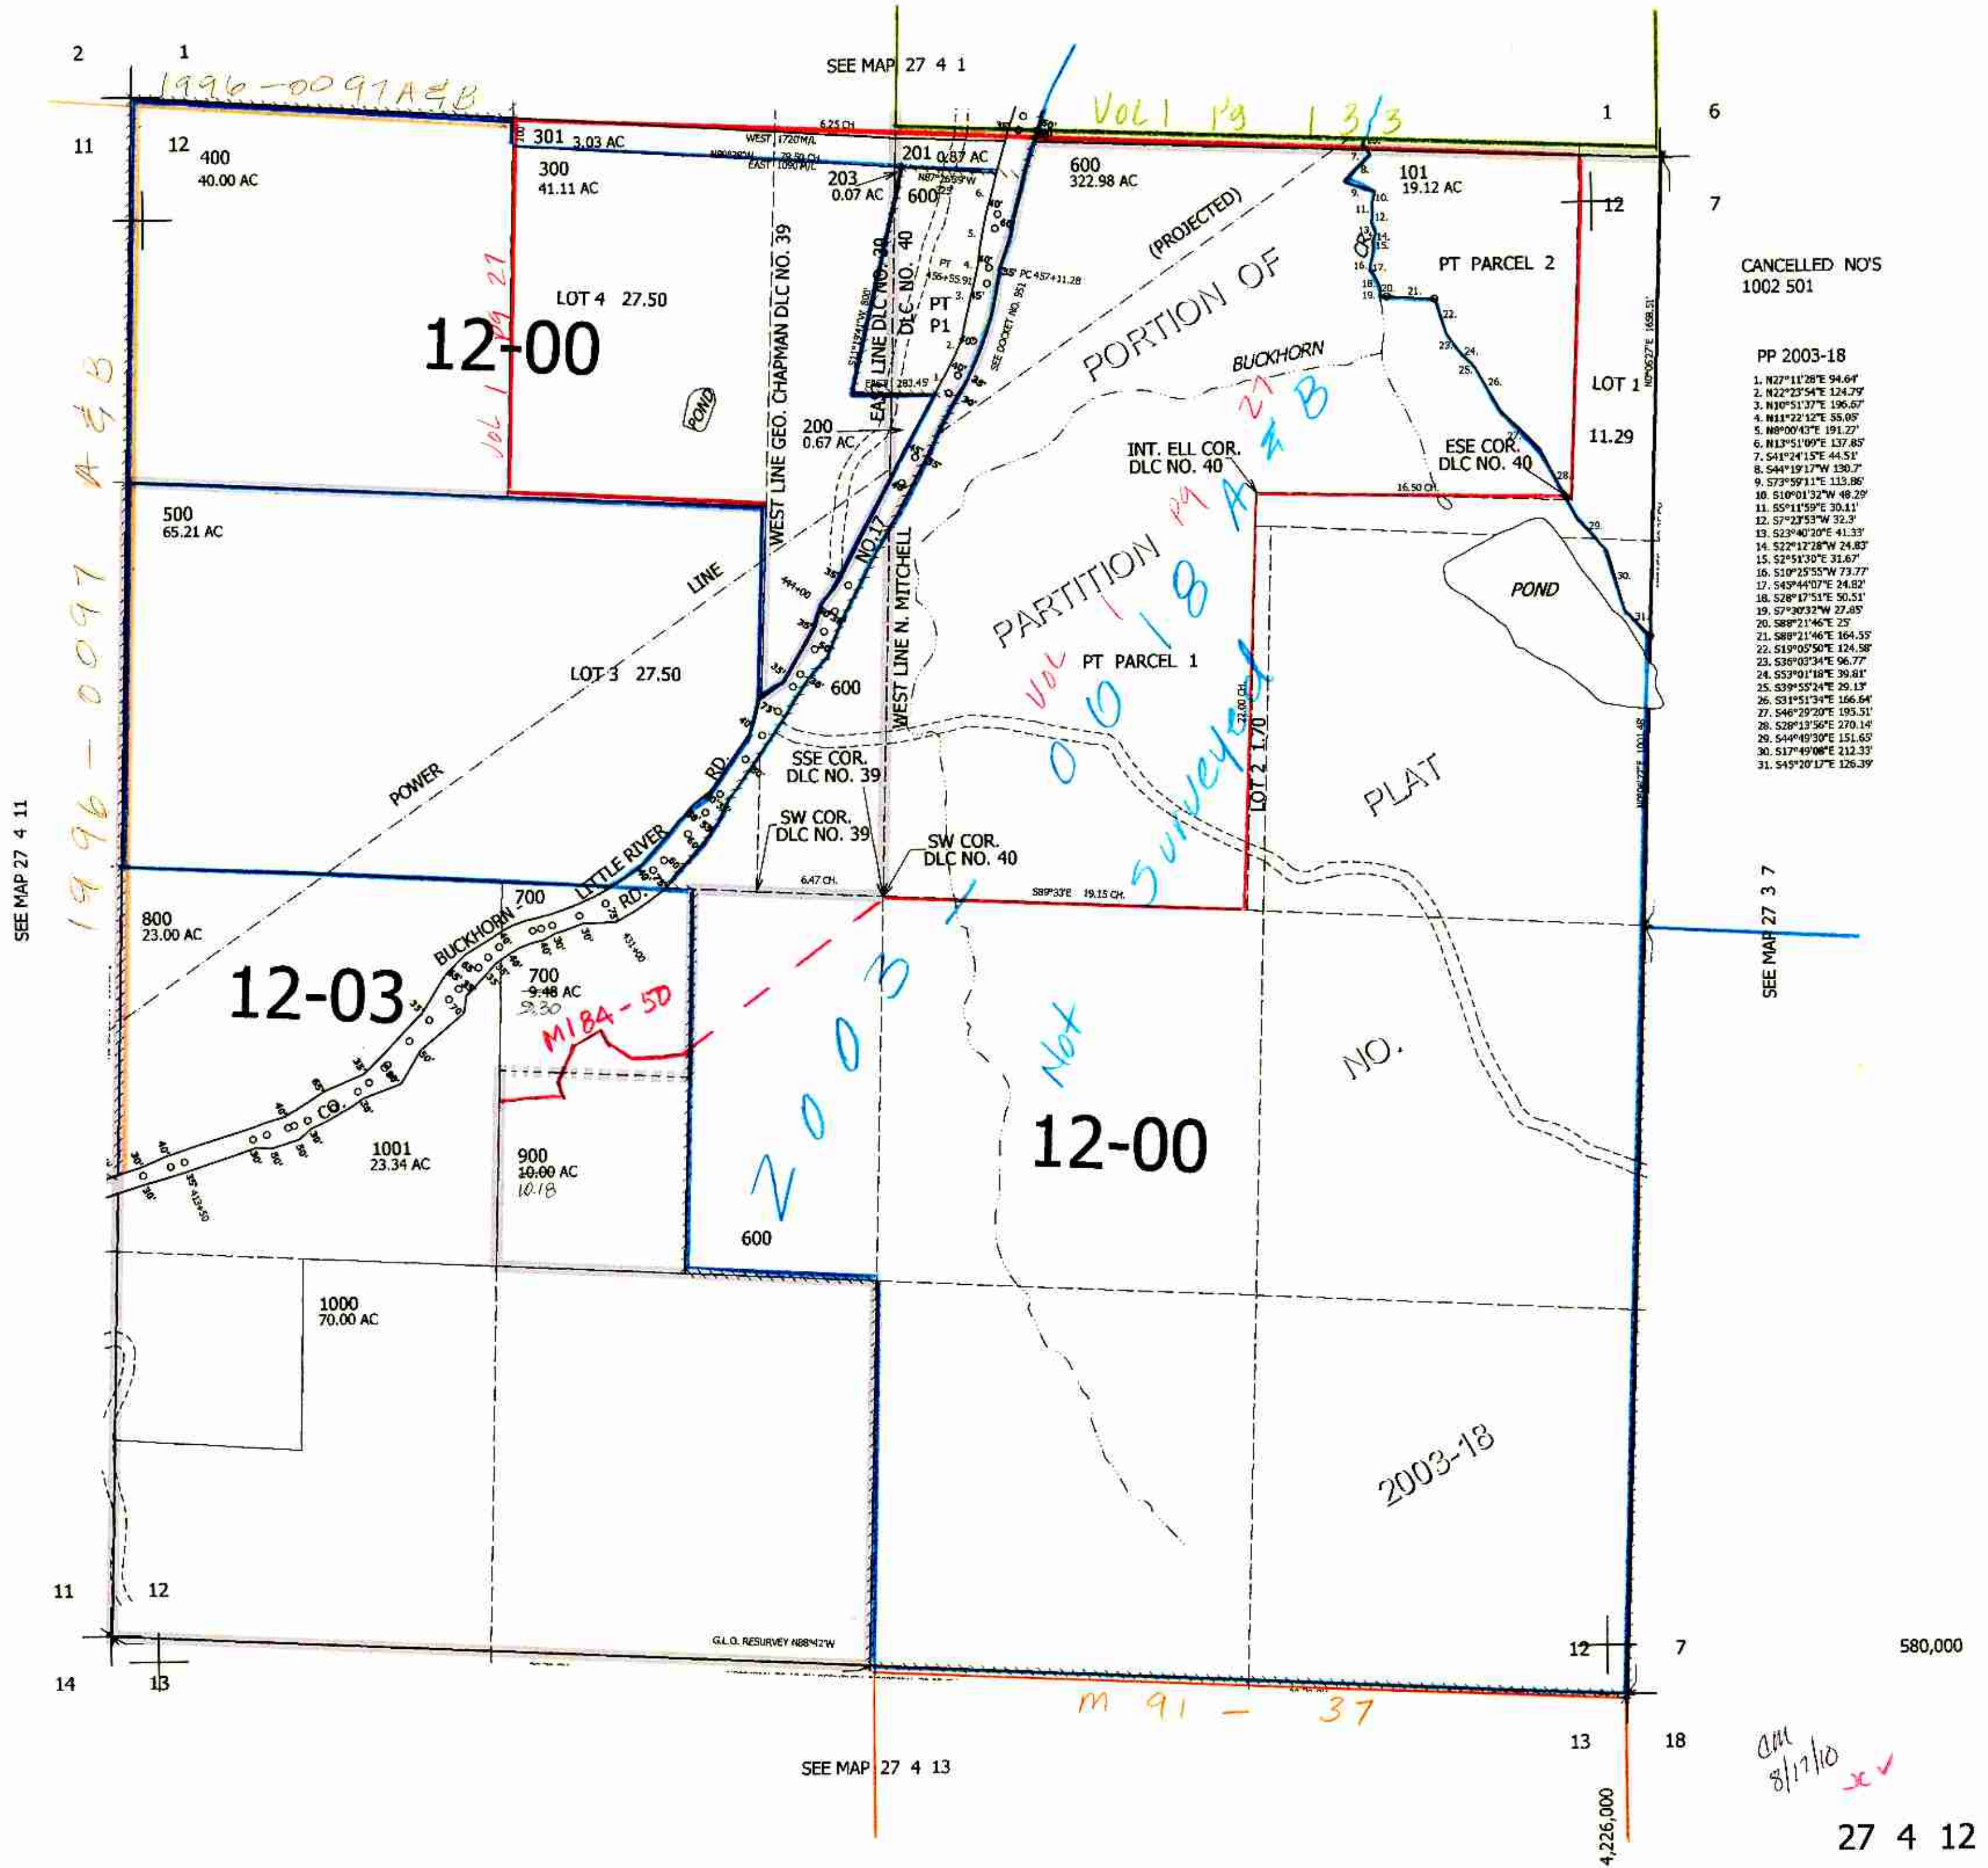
2 1

1996-0097A&B

SEE MAP 27 4 1

Vol 1 Pg 133

1 6

11 12 400 40.00 AC

301 3.03 AC

300 41.11 AC

201 0.87 AC

203 0.07 AC

600

600 322.98 AC

101 19.12 AC

12 7

CANCELLED NO'S 1002 501

PP 2003-18

1. N27°11'28"E 94.64'
2. N22°23'54"E 124.79'
3. N10°51'37"E 196.67'
4. N11°22'12"E 55.05'
5. N8°00'43"E 191.27'
6. N13°51'09"E 137.85'
7. S41°24'15"E 44.51'
8. S44°19'17"W 130.7'
9. S73°59'11"E 113.86'
10. S10°01'32"W 48.29'
11. S5°11'59"E 30.11'
12. S7°23'53"W 32.3'
13. S23°40'20"E 41.33'
14. S22°12'28"W 24.83'
15. S2°51'30"E 31.67'
16. S10°25'55"W 73.77'
17. S45°44'07"E 24.82'
18. S28°17'51"E 50.51'
19. S7°30'32"W 27.65'
20. S88°21'46"E 25'
21. S88°21'46"E 164.55'
22. S19°05'50"E 124.58'
23. S36°03'34"E 96.77'
24. S53°01'18"E 39.81'
25. S39°55'24"E 29.13'
26. S31°51'34"E 166.64'
27. S46°29'20"E 195.51'
28. S28°13'56"E 270.14'
29. S44°49'30"E 151.65'
30. S17°49'08"E 212.33'
31. S45°20'17"E 126.39'

LOT 4 27.50

12-00

Vol 1 Pg 21

POND

WEST LINE GEO. CHAPMAN DLC NO. 39

EAST LINE DLC NO. 39

DLC NO. 40

PT P1

(PROJECTED)

PORTION OF

PT PARCEL 2

BUCKHORN

LOT 1 11.29

INT. ELL COR. DLC NO. 40

ESE COR. DLC NO. 40

200 0.67 AC

500 65.21 AC

LINE

NO. 17

WEST LINE N. MITCHELL

PARTITION

Vol 1 Pg 21

2003-0018 A & B

PT PARCEL 1

Not Surveyed

POND

LOT 3 27.50

600

LOT 2 1.70

PLAT

POWER

SSE COR. DLC NO. 39

SW COR. DLC NO. 39

SW COR. DLC NO. 40

RD.

LITTLE RIVER

BUCKHORN

RD.

700

SEE MAP 27 4 11

1996-0097 A&B

800 23.00 AC

12-03

700 9.48 AC 9.30

M184-50

SEE MAP 27 3 7

NO.

CO.

1001 23.34 AC

900 10.00 AC 10.18

12-00

600

1000 70.00 AC

2003-18

11 12

G.L.O. RESURVEY N88°42'W

12 7

580,000

14 13

M 91 - 37

13 18

SEE MAP 27 4 13

am 8/17/10

4,226,000

27 4 12